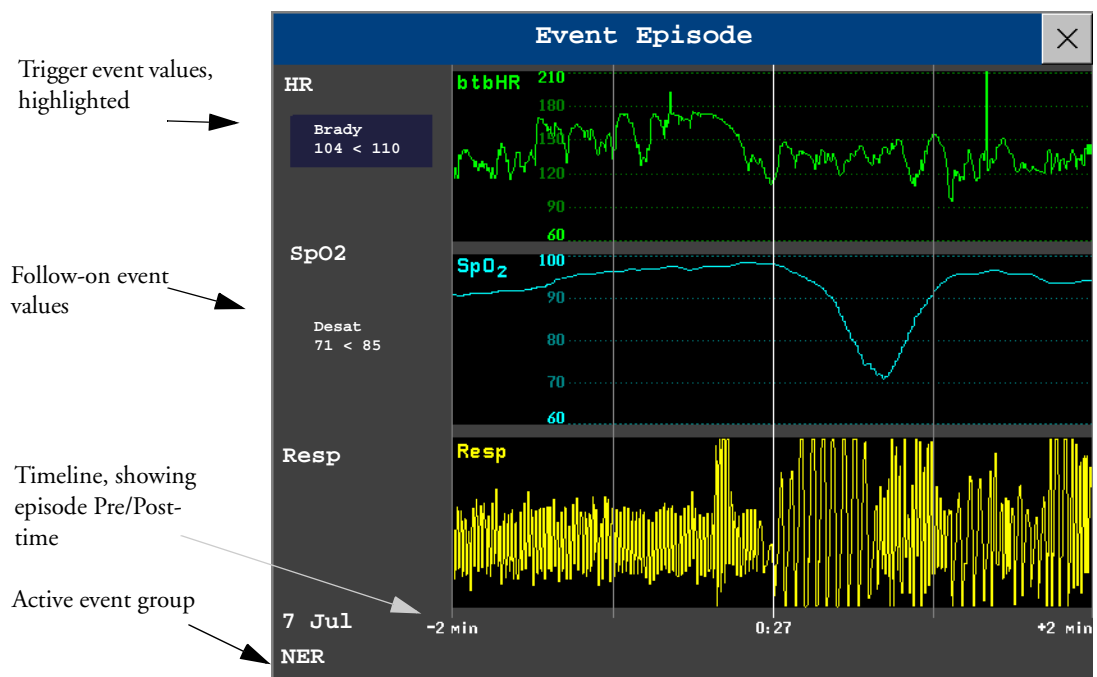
Trigger event values, highlighted

Follow-on event values

Timeline, showing episode Pre/Post-time

Active event group

Event Episode

HR

Brady
104 < 110

btbHR
210
180
150
120
90
60

SpO2

Desat
71 < 85

$SpO_2$
100
90
80
70
60

Resp

Resp

7 Jul
NER

-2 min
0:27
+2 min